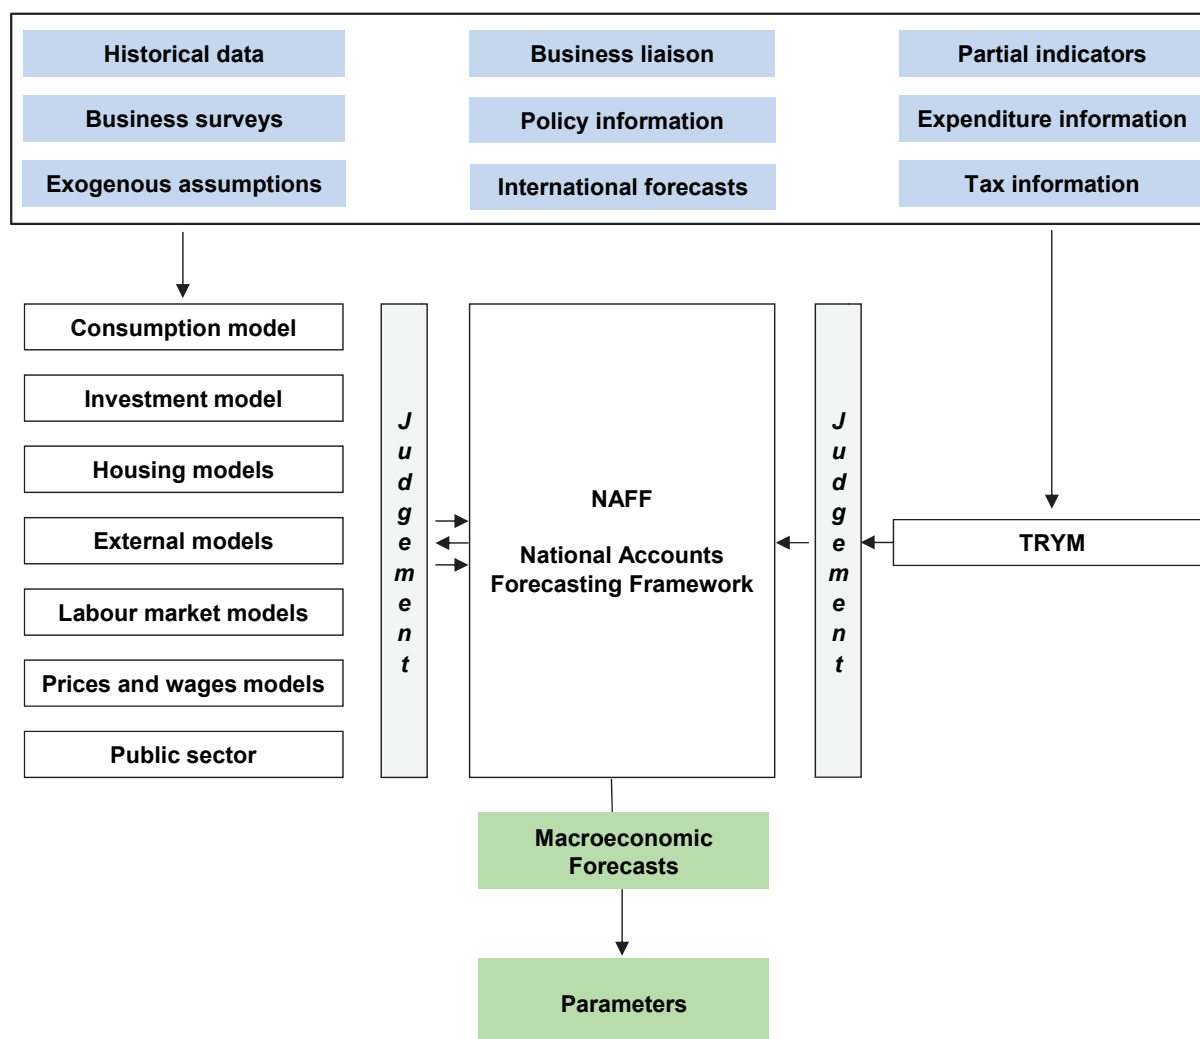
Historical data

Business liaison

Partial indicators

Business surveys

Policy information

Expenditure information

Exogenous assumptions

International forecasts

Tax information

Consumption model

Investment model

Housing models

External models

Labour market models

Prices and wages models

Public sector

Judgement

NAFF

National Accounts Forecasting Framework

Judgement

TRYM

Macroeconomic Forecasts

Parameters